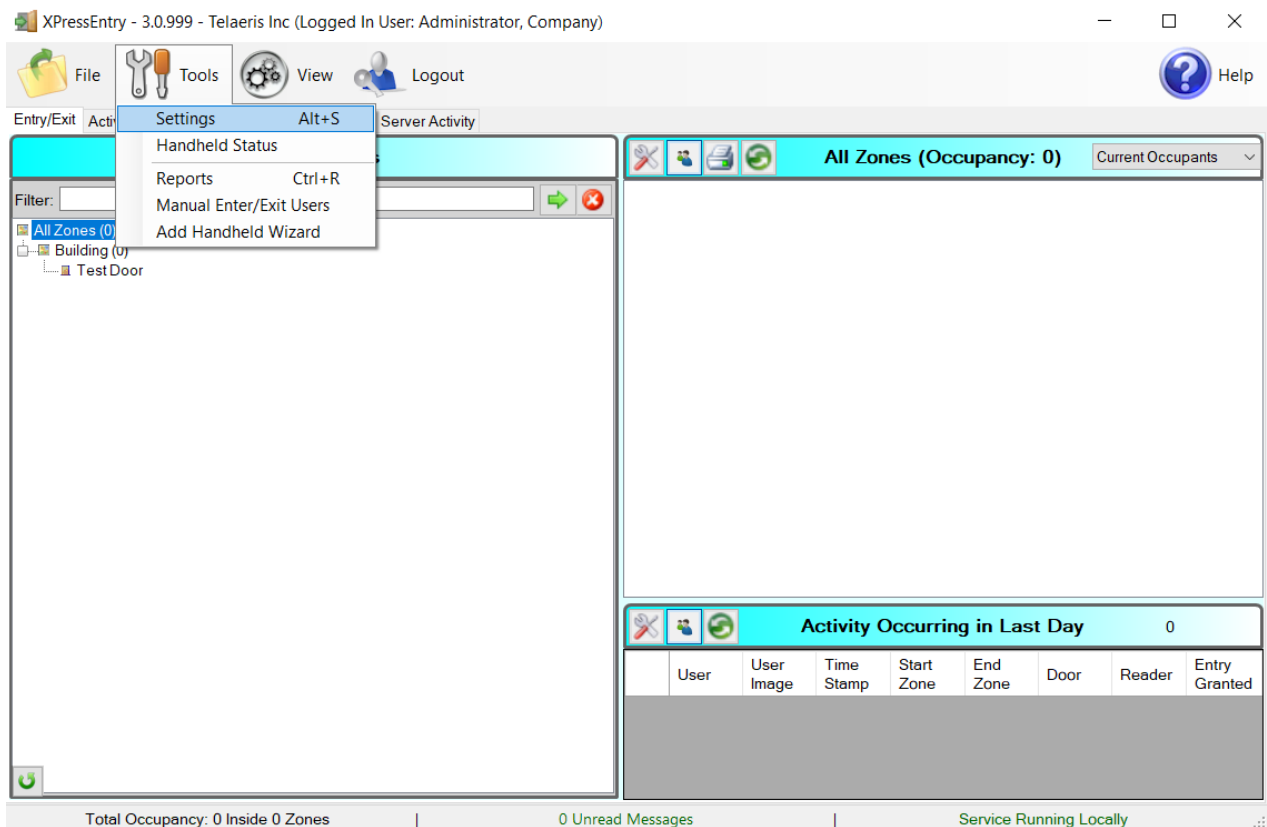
XPressEntry - 3.0.999 - Telaeris Inc (Logged In User: Administrator, Company)

File Tools View Logout Help

Entry/Exit Acti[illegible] Server Activity

Settings Alt+S
Handheld Status
Reports Ctrl+R
Manual Enter/Exit Users
Add Handheld Wizard

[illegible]s

Filter:

All Zones (0)
Building (0)
Test Door

All Zones (Occupancy: 0)

Current Occupants

Activity Occurring in Last Day 0

| | User | User Image | Time Stamp | Start Zone | End Zone | Door | Reader | Entry Granted |
|---|---|---|---|---|---|---|---|---|

Total Occupancy: 0 Inside 0 Zones | 0 Unread Messages | Service Running Locally